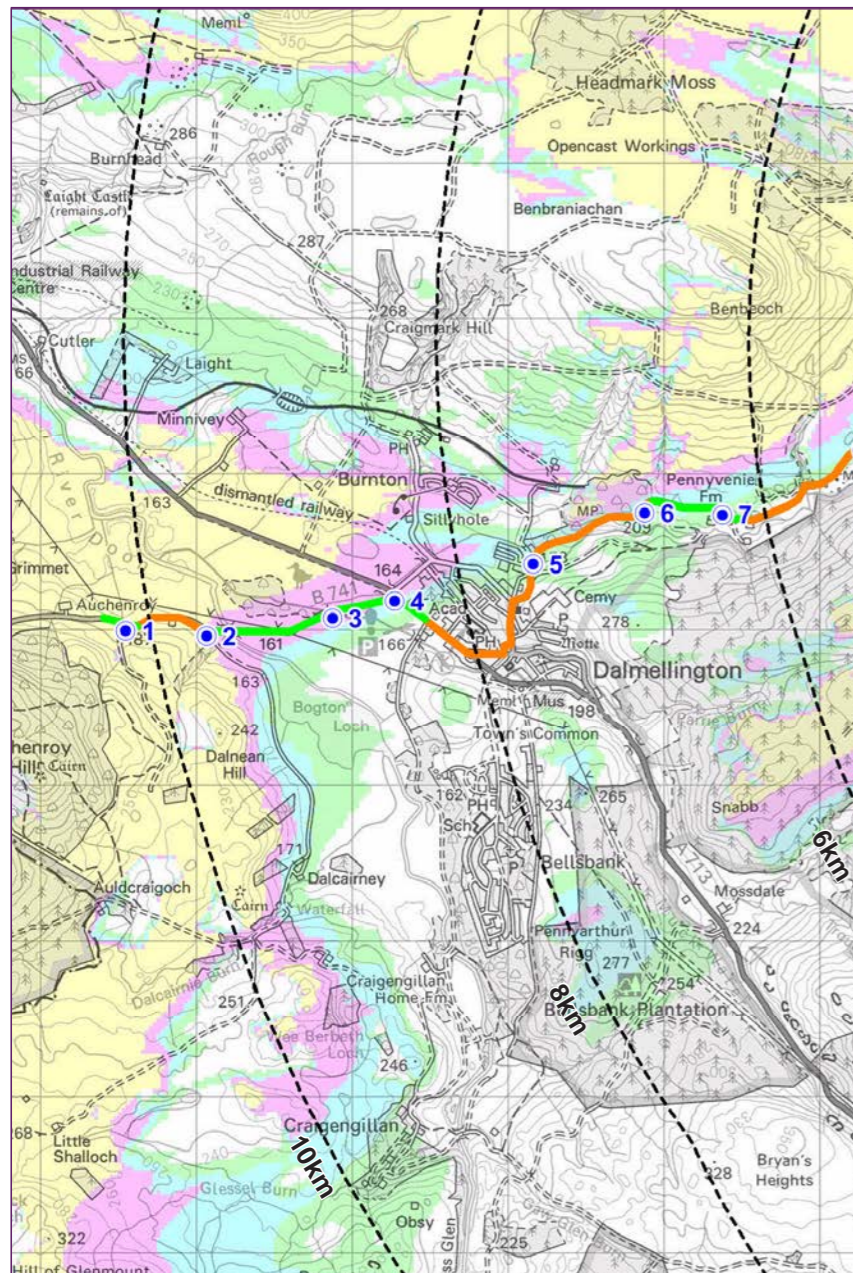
Meml
350
Headmark Moss
286
Burnhead
Opencast Workings
Laight Castle (remains of)
Benbraniachan
287
Industrial Railway Centre
268
Craigmark Hill
Benbeoch
Cutler
Laight
66
Minnivey
PH
River
163
Burnton
Pennyvenie Fm
dismantled railway
Sillyhole
MP
209
6
7
Grimmet
5
164
B 741
4
Acad
Cemy
278
Auchenroy
1
2
3
161
P
166
PH
Motte
Dalmellington
163
Meml
Mus
198
Bogton Loch
Town's Common
242
Dalnean Hill
henroy Hill Cairn
162
PH
234
265
Sch
Snabb
6km
171
Bellsbank
Auldcraigoch
Cairn
Dalcairney
A 713
Mossdate
Waterfall
224
Pennyarthur Rigg
277
254
Dalcairnie Burn
251
Craigengillan Home Fm
8km
Bellsbank Plantation
Berbeth Loch
246
268
Little Shalloch
Craigengillan
10km
228
Bryan's Heights
Glessel Burn
Obsy
322
225
Hill of Glenmount
Glen